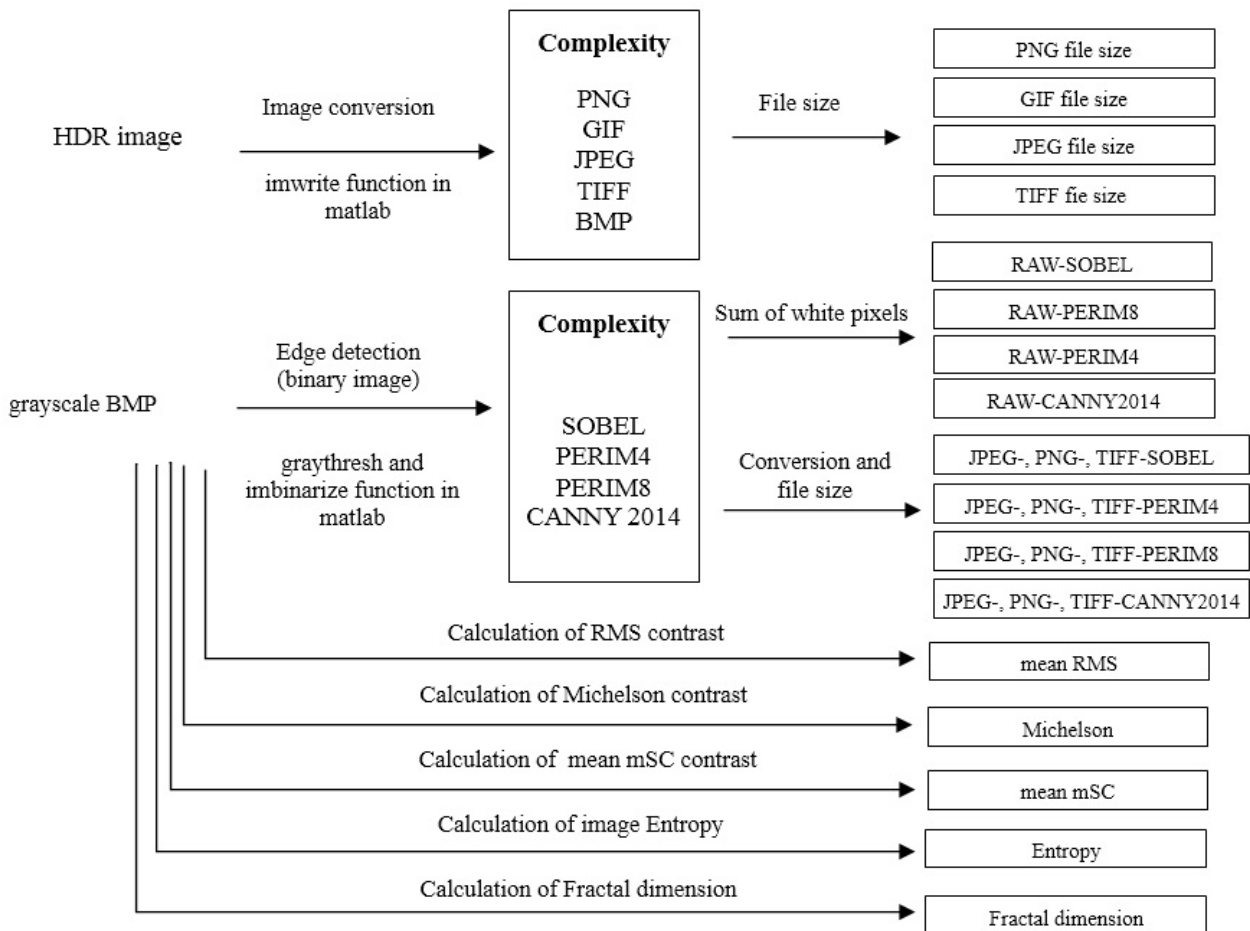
HDR image

Image conversion

imwrite function in matlab

Complexity

PNG
GIF
JPEG
TIFF
BMP

File size

PNG file size

GIF file size

JPEG file size

TIFF fie size

grayscale BMP

Edge detection (binary image)

graythresh and imbinarize function in matlab

Complexity

SOBEL
PERIM4
PERIM8
CANNY 2014

Sum of white pixels

RAW-SOBEL

RAW-PERIM8

RAW-PERIM4

RAW-CANNY2014

Conversion and file size

JPEG-, PNG-, TIFF-SOBEL

JPEG-, PNG-, TIFF-PERIM4

JPEG-, PNG-, TIFF-PERIM8

JPEG-, PNG-, TIFF-CANNY2014

Calculation of RMS contrast

mean RMS

Calculation of Michelson contrast

Michelson

Calculation of mean mSC contrast

mean mSC

Calculation of image Entropy

Entropy

Calculation of Fractal dimension

Fractal dimension